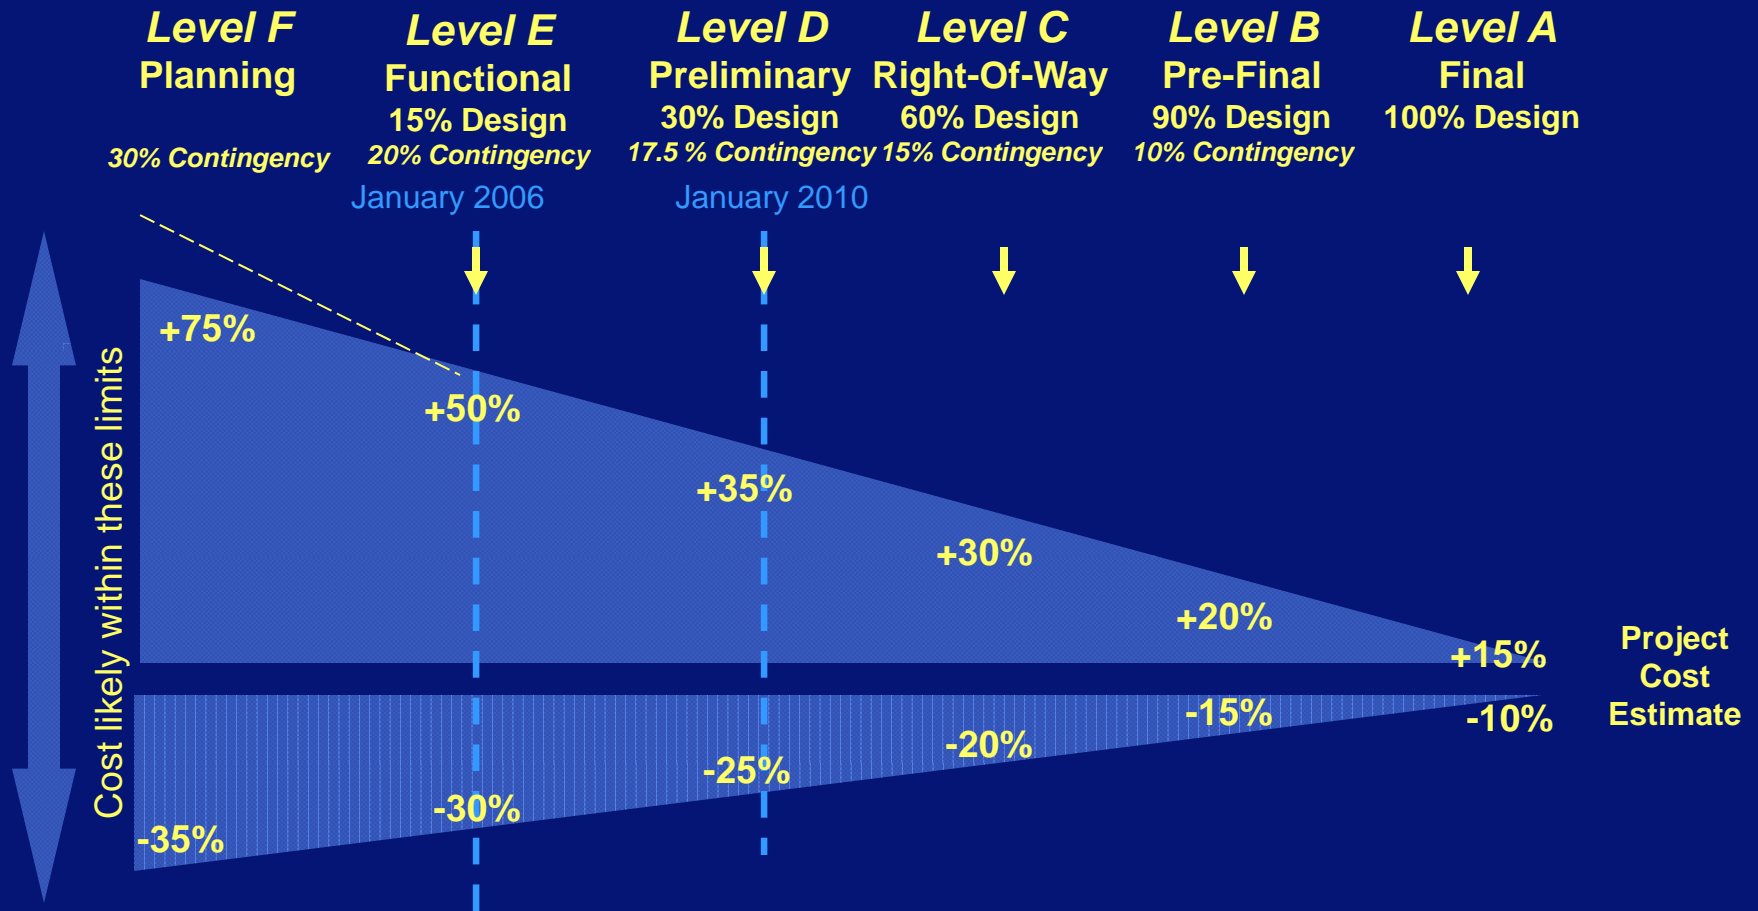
Level F
Planning
30% Contingency

Level E
Functional
15% Design
20% Contingency
January 2006

Level D
Preliminary
30% Design
17.5 % Contingency
January 2010

Level C
Right-Of-Way
60% Design
15% Contingency

Level B
Pre-Final
90% Design
10% Contingency

Level A
Final
100% Design

Cost likely within these limits

+75%
+50%
+35%
+30%
+20%
+15%

-35%
-30%
-25%
-20%
-15%
-10%

Project
Cost
Estimate